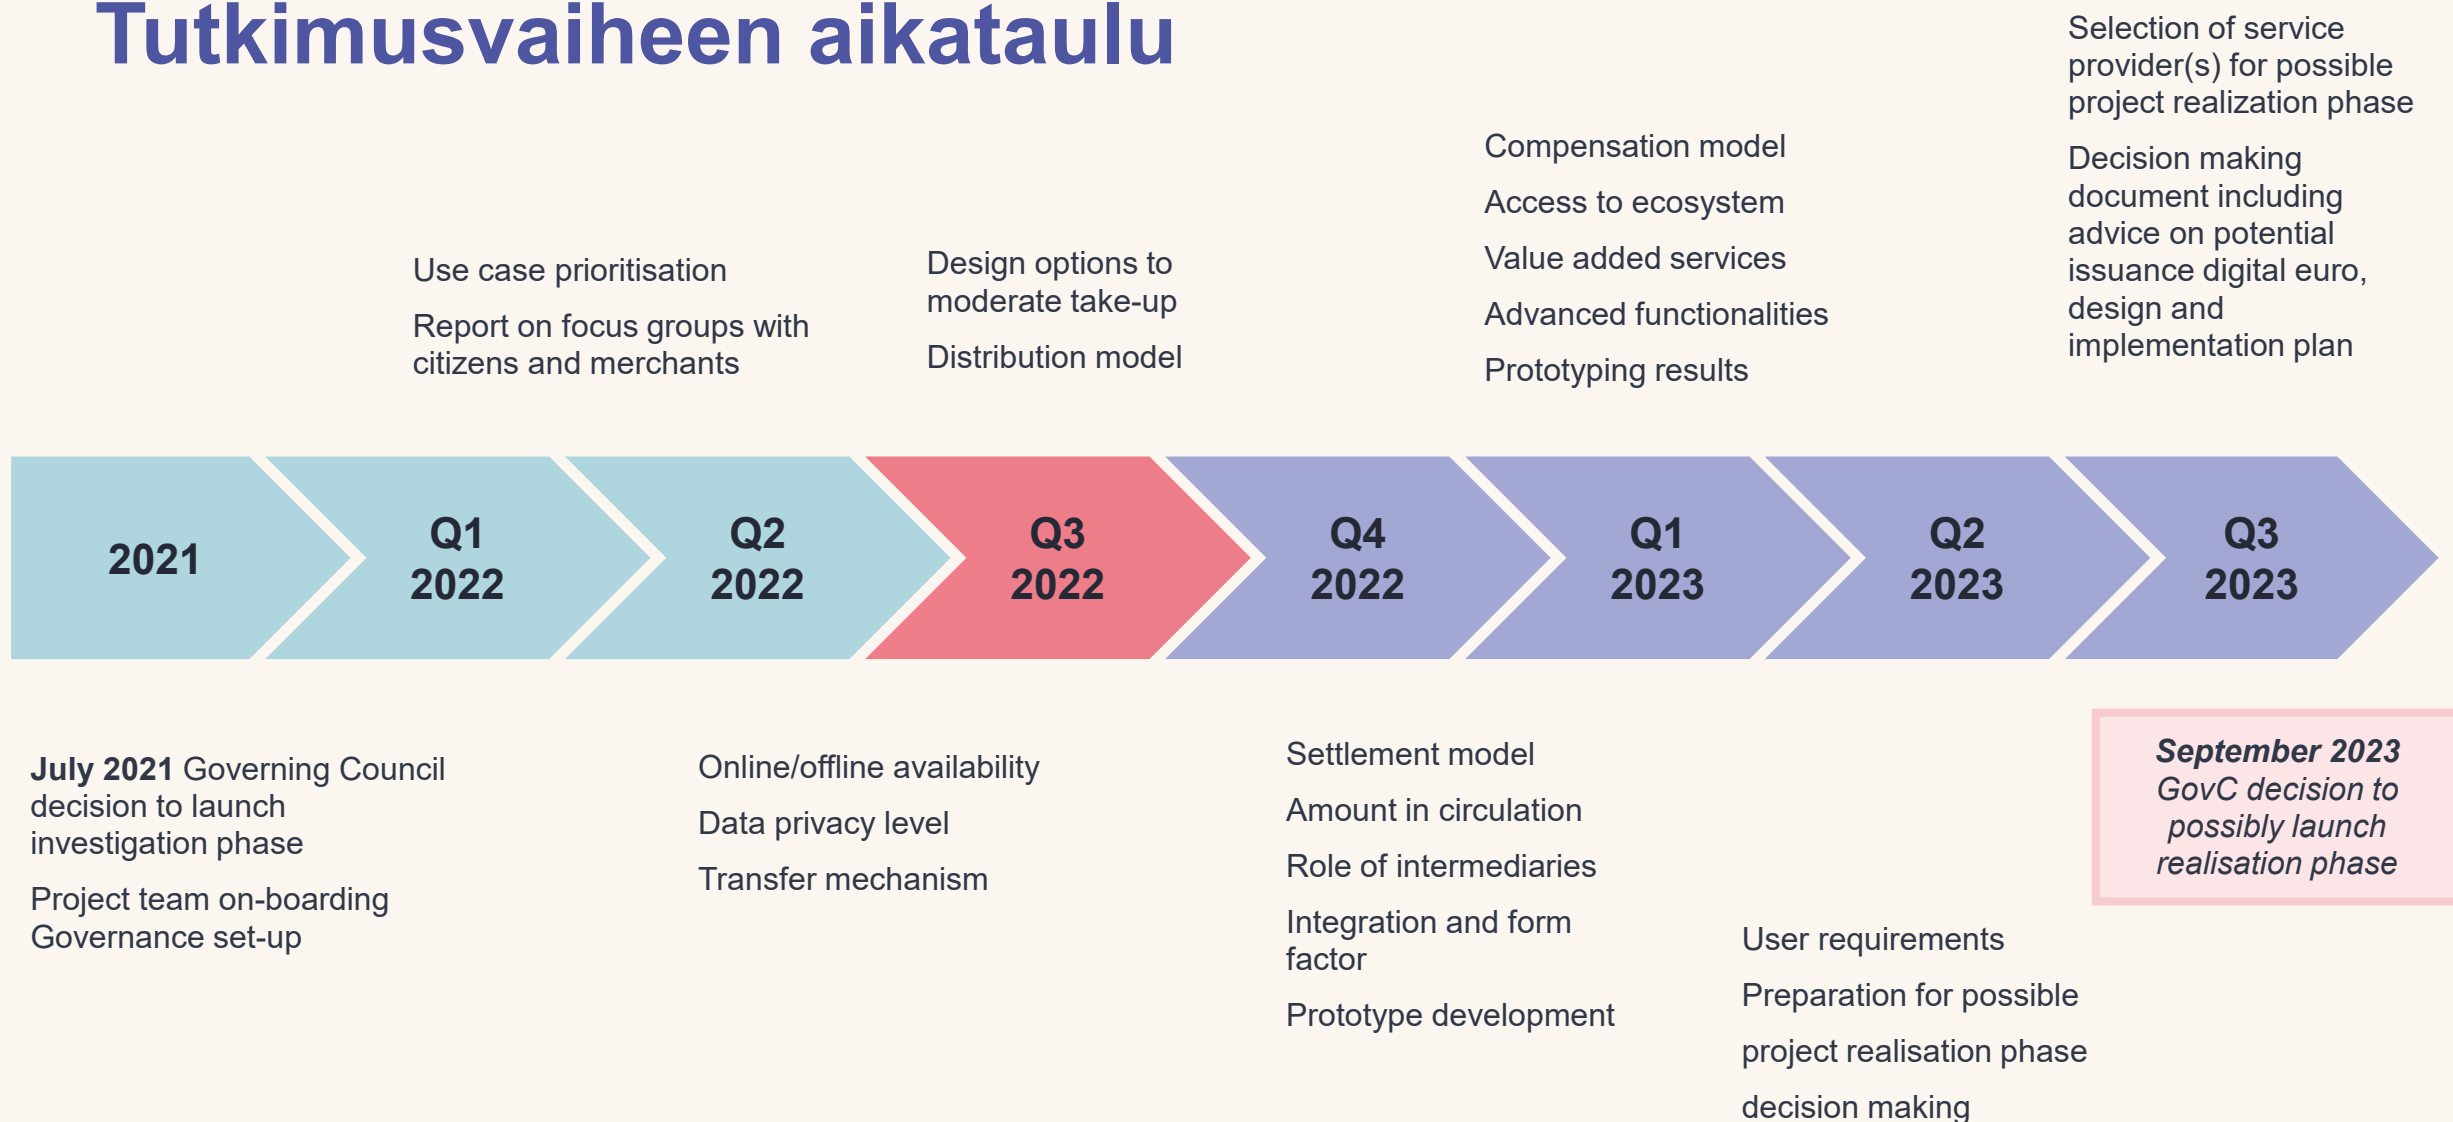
Tutkimusvaiheen aikataulu

Use case prioritisation

Report on focus groups with citizens and merchants

Design options to moderate take-up

Distribution model

Compensation model

Access to ecosystem

Value added services

Advanced functionalities

Prototyping results

Selection of service provider(s) for possible project realization phase

Decision making document including advice on potential issuance digital euro, design and implementation plan

2021

Q1 2022

Q2 2022

Q3 2022

Q4 2022

Q1 2023

Q2 2023

Q3 2023

**July 2021** Governing Council decision to launch investigation phase

Project team on-boarding Governance set-up

Online/offline availability

Data privacy level

Transfer mechanism

Settlement model

Amount in circulation

Role of intermediaries

Integration and form factor

Prototype development

User requirements

Preparation for possible project realisation phase

decision making

***September 2023*** *GovC decision to possibly launch realisation phase*